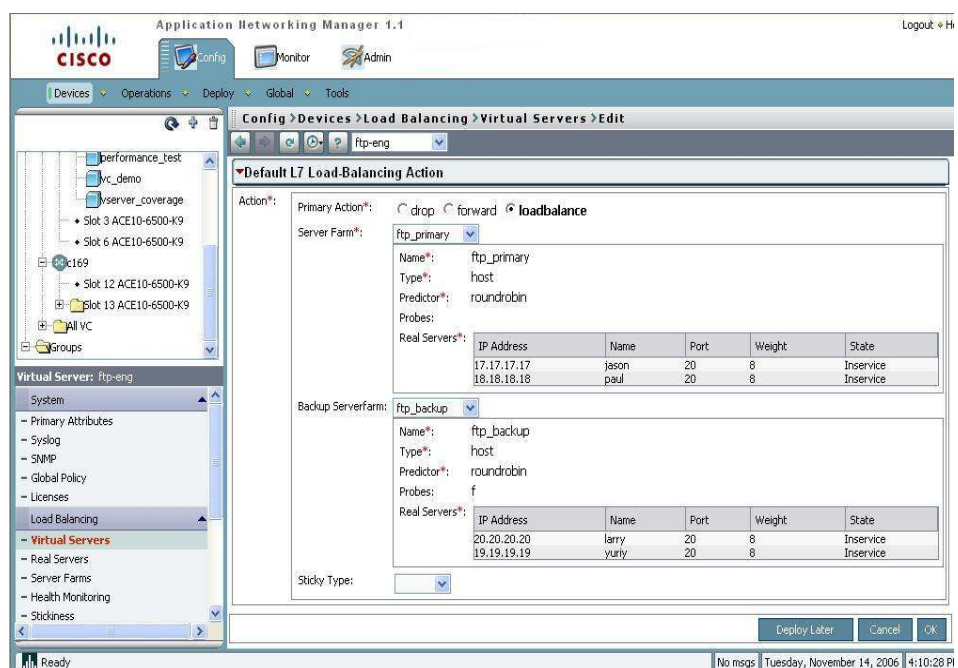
CISCO

Application Networking Manager 1.1

Logout • H

Config Monitor Admin

Devices Operations Deploy Global Tools

Config > Devices > Load Balancing > Virtual Servers > Edit

ftp-eng

performance_test
vc_demo
vserver_coverage
Slot 3 ACE10-6500-K9
Slot 6 ACE10-6500-K9
c169
Slot 12 ACE10-6500-K9
Slot 13 ACE10-6500-K9
All VC
Groups

Virtual Server: ftp-eng

System
- Primary Attributes
- Syslog
- SNMP
- Global Policy
- Licenses
Load Balancing
- Virtual Servers
- Real Servers
- Server Farms
- Health Monitoring
- Stickiness

Default L7 Load-Balancing Action

Action*: Primary Action*: drop forward loadbalance

Server Farm*: ftp_primary

Name*: ftp_primary
Type*: host
Predictor*: roundrobin
Probes:
Real Servers*:

| IP Address | Name | Port | Weight | State |
|---|---|---|---|---|
| 17.17.17.17 | jason | 20 | 8 | Inservice |
| 18.18.18.18 | paul | 20 | 8 | Inservice |

Backup Serverfarm: ftp_backup

Name*: ftp_backup
Type*: host
Predictor*: roundrobin
Probes: f
Real Servers*:

| IP Address | Name | Port | Weight | State |
|---|---|---|---|---|
| 20.20.20.20 | larry | 20 | 8 | Inservice |
| 19.19.19.19 | yuriy | 20 | 8 | Inservice |

Sticky Type:

Deploy Later Cancel OK

Ready

No msgs Tuesday, November 14, 2006 4:10:28 P